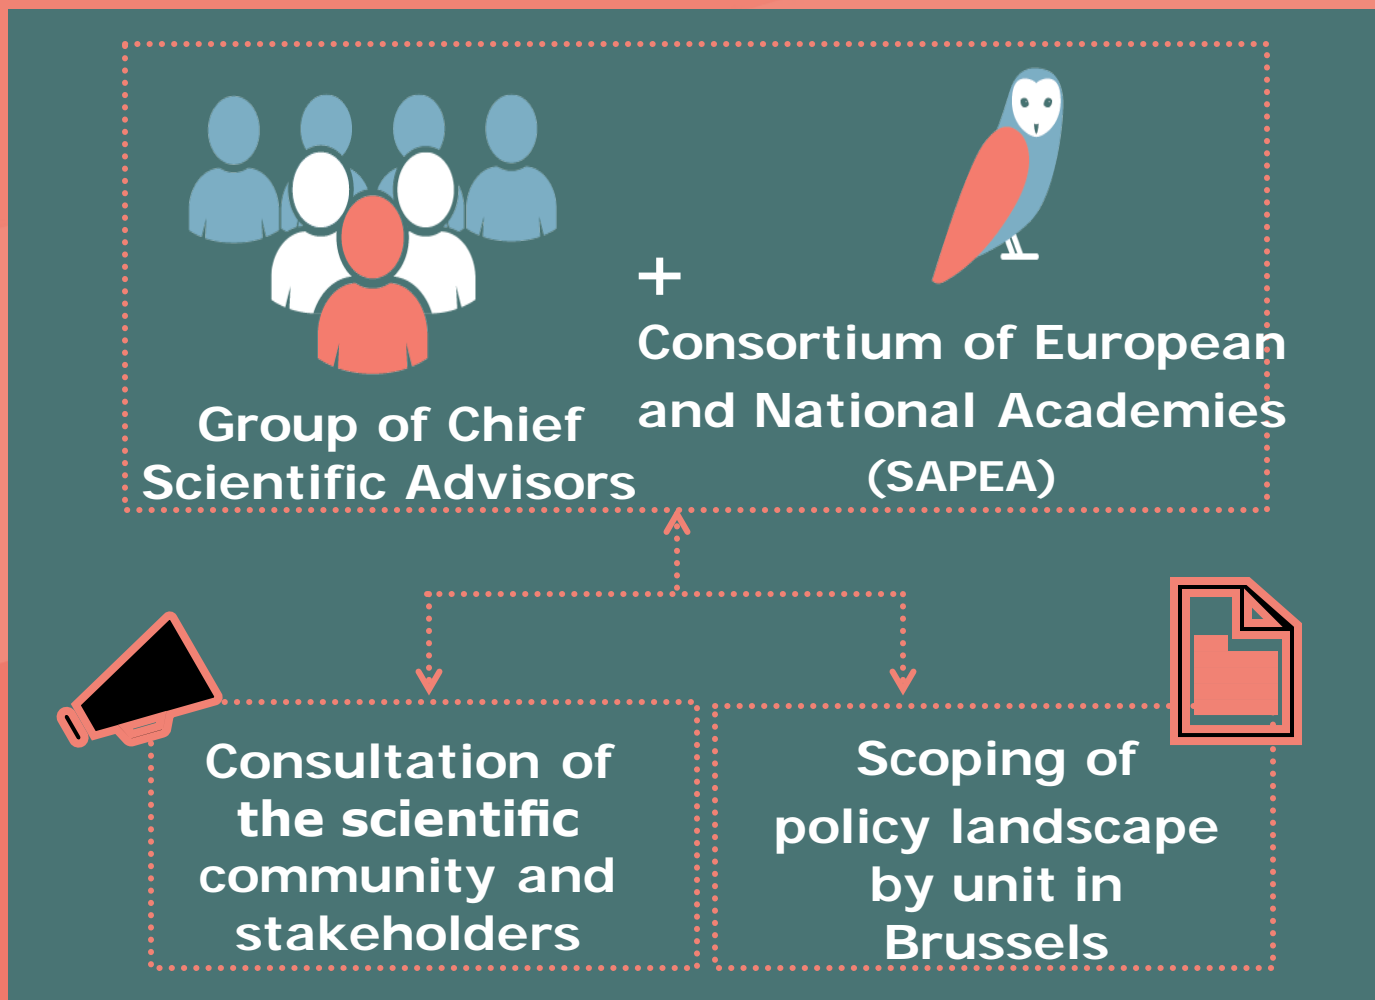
Group of Chief Scientific Advisors

+

Consortium of European and National Academies (SAPEA)

Consultation of the scientific community and stakeholders

Scoping of policy landscape by unit in Brussels